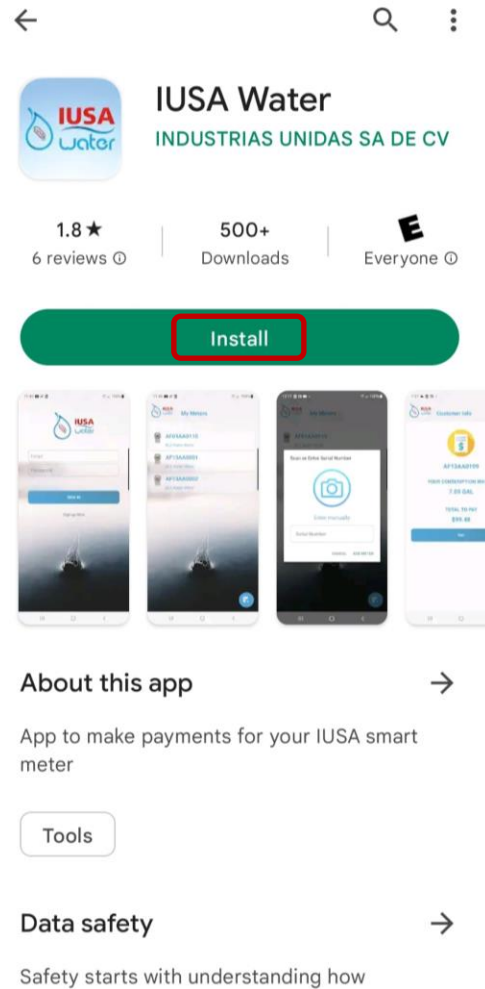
IUSA water

IUSA Water

INDUSTRIAS UNIDAS SA DE CV

1.8 ★
6 reviews ⓘ

500+
Downloads

E
Everyone ⓘ

Install

IUSA
Sign in

My Meters
AF13AA0119
AF13AA0001
AF13AA0002

Scan or Enter Serial Number
Enter manually
Serial Number

Customer Info
AF13AA0199
7.55 GAL
$99.48

About this app

App to make payments for your IUSA smart meter

Tools

Data safety

Safety starts with understanding how